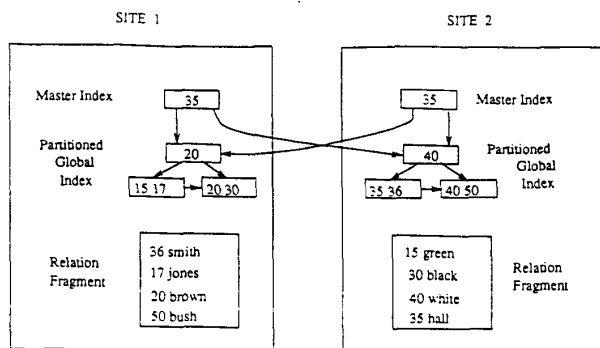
SITE 1

SITE 2

Master Index

35

35

Master Index

Partitioned Global Index

20

40

Partitioned Global Index

15 17

20 30

35 36

40 50

Relation Fragment

36 smith
17 jones
20 brown
50 bush

15 green
30 black
40 white
35 hall

Relation Fragment